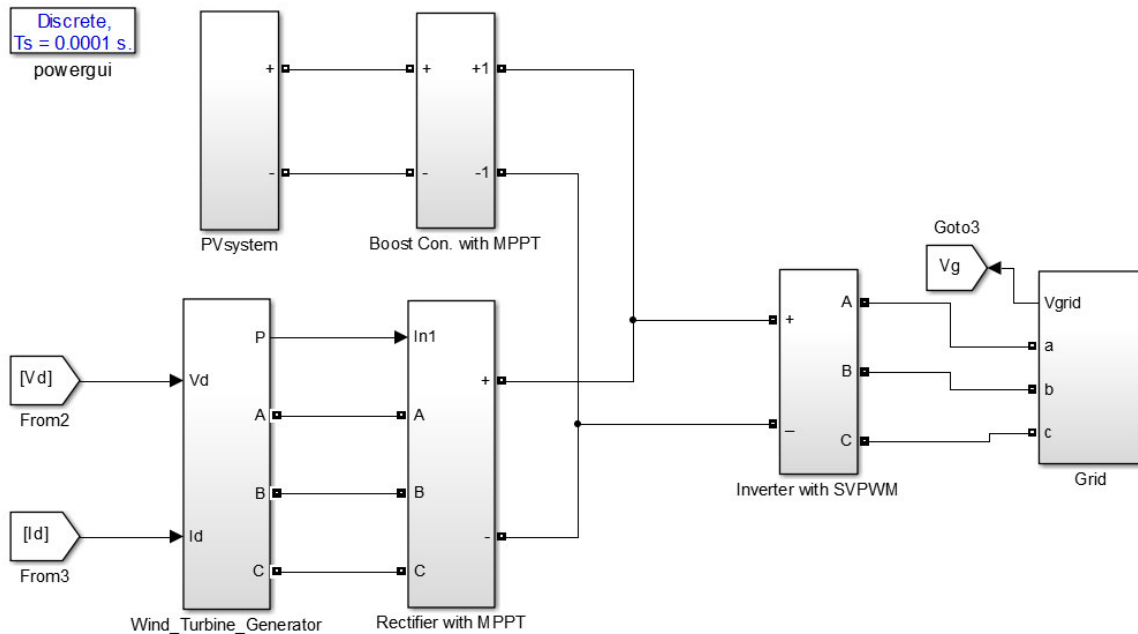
Discrete,
Ts = 0.0001 s.
powergui

+
-
PVsystem

+
-
+1
-1
Boost Con. with MPPT

Goto3
Vg

[Vd]
From2

[Id]
From3

Vd
Id
P
A
B
C
Wind_Turbine_Generator

In1
A
B
C
+
-
Rectifier with MPPT

+
_
A
B
C
Inverter with SVPWM

Vgrid
a
b
c
Grid